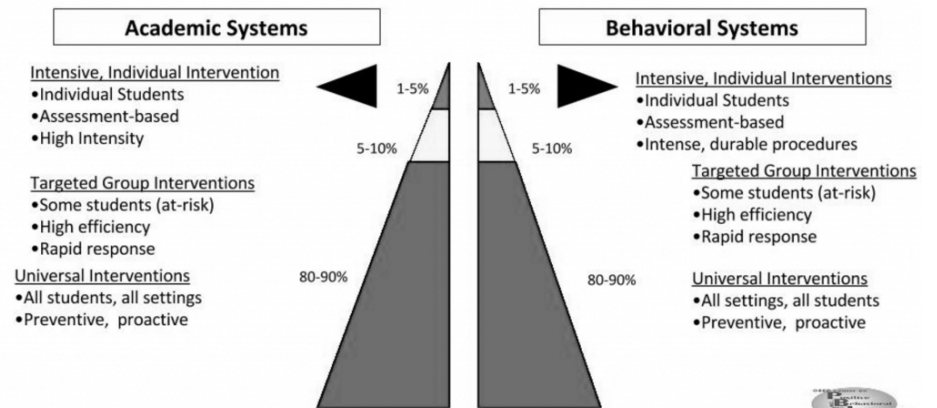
Academic Systems

Intensive, Individual Intervention
•Individual Students
•Assessment-based
•High Intensity

Targeted Group Interventions
•Some students (at-risk)
•High efficiency
•Rapid response

Universal Interventions
•All students, all settings
•Preventive, proactive

1-5%

5-10%

80-90%

Behavioral Systems

1-5%

5-10%

80-90%

Intensive, Individual Interventions
•Individual Students
•Assessment-based
•Intense, durable procedures

Targeted Group Interventions
•Some students (at-risk)
•High efficiency
•Rapid response

Universal Interventions
•All settings, all students
•Preventive, proactive

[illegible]